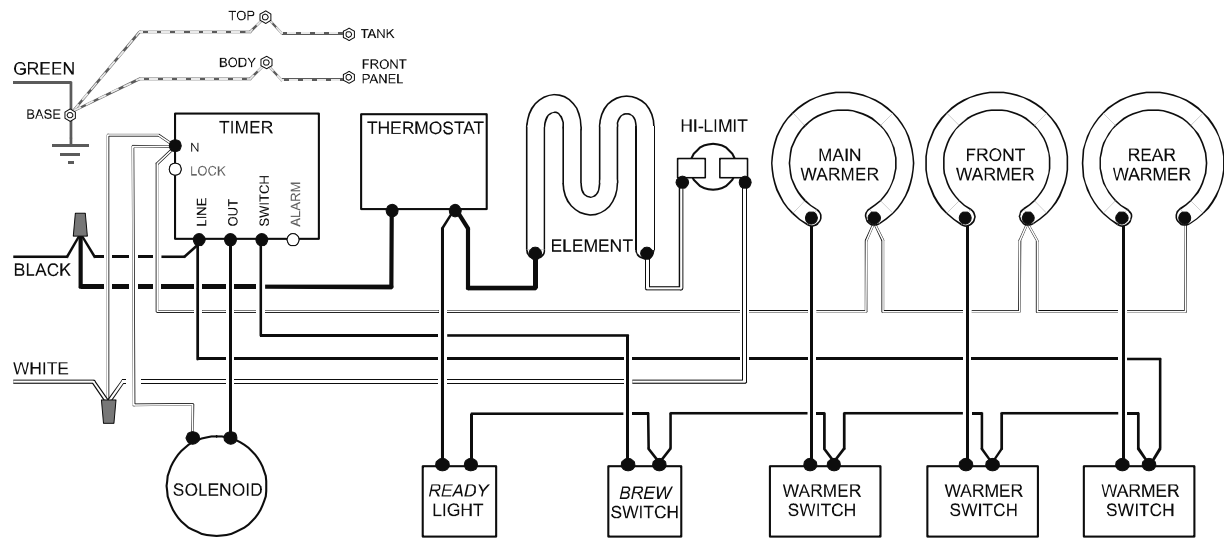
TOP
TANK
BODY
FRONT PANEL
GREEN
BASE
TIMER
N
LOCK
LINE
OUT
SWITCH
ALARM
THERMOSTAT
ELEMENT
HI-LIMIT
MAIN WARMER
FRONT WARMER
REAR WARMER
BLACK
WHITE
SOLENOID
READY LIGHT
BREW SWITCH
WARMER SWITCH
WARMER SWITCH
WARMER SWITCH